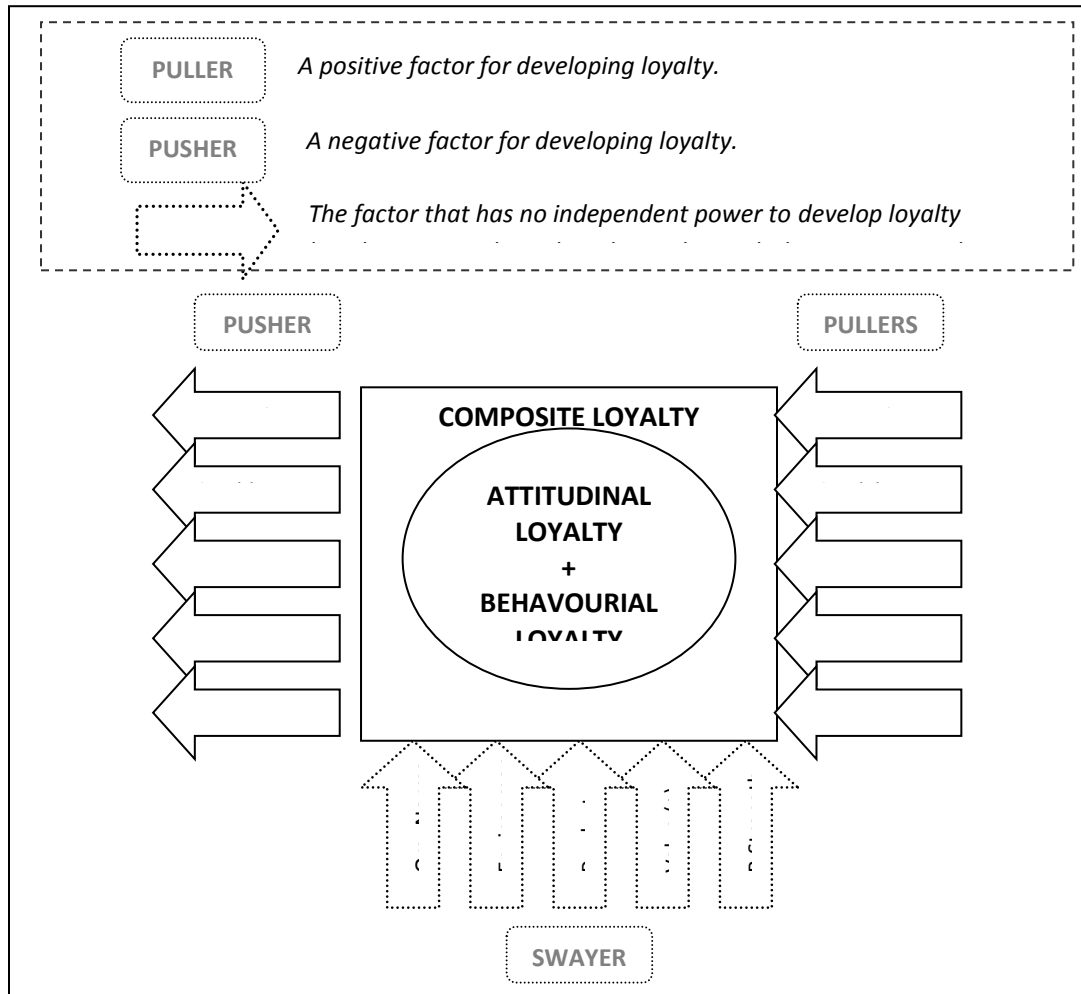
PULLER A positive factor for developing loyalty.

PUSHER A negative factor for developing loyalty.

The factor that has no independent power to develop loyalty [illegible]

PUSHER

PULLERS

COMPOSITE LOYALTY

ATTITUDINAL LOYALTY + BEHAVOURIAL LOYALTY

SWAYER